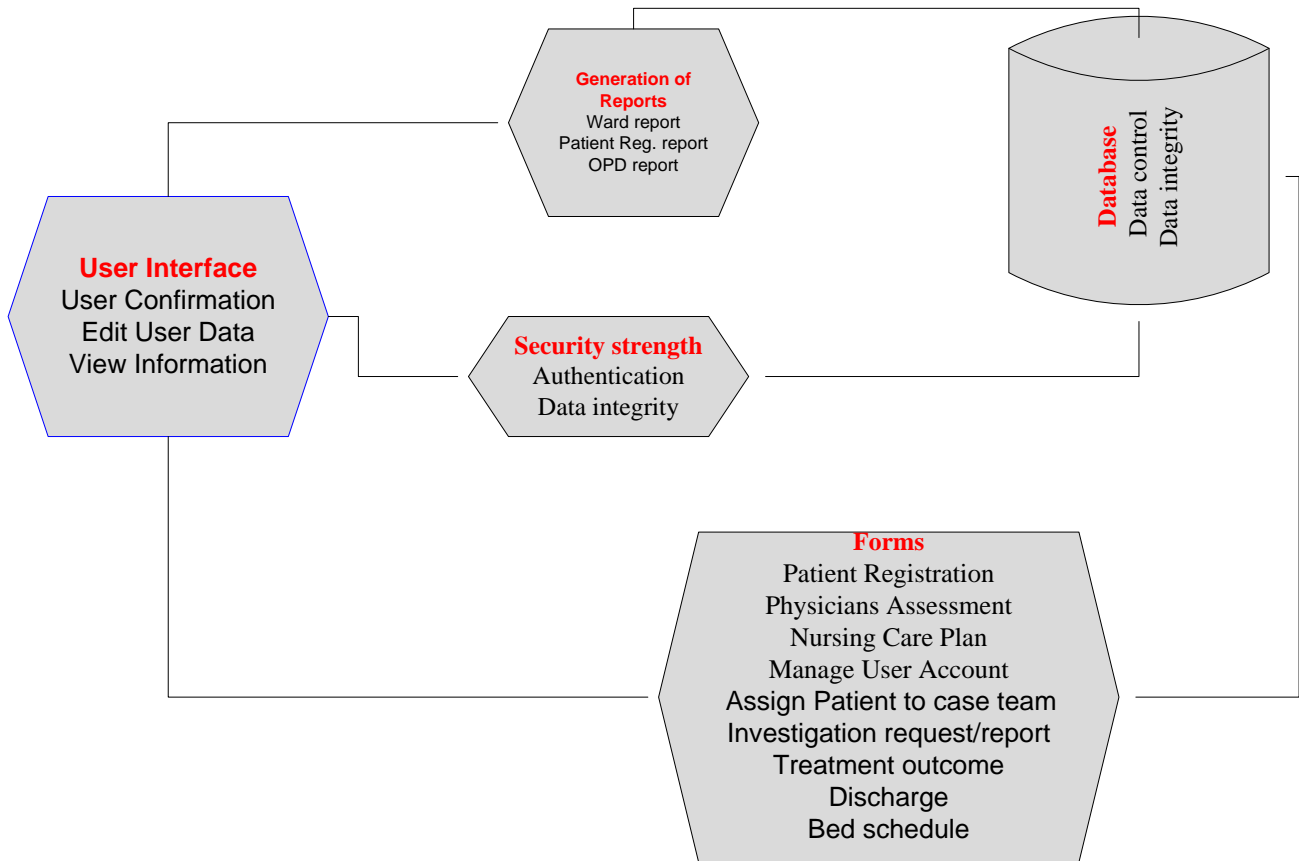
Generation of Reports
Ward report
Patient Reg. report
OPD report

Database
Data control
Data integrity

User Interface
User Confirmation
Edit User Data
View Information

Security strength
Authentication
Data integrity

Forms
Patient Registration
Physicians Assessment
Nursing Care Plan
Manage User Account
Assign Patient to case team
Investigation request/report
Treatment outcome
Discharge
Bed schedule